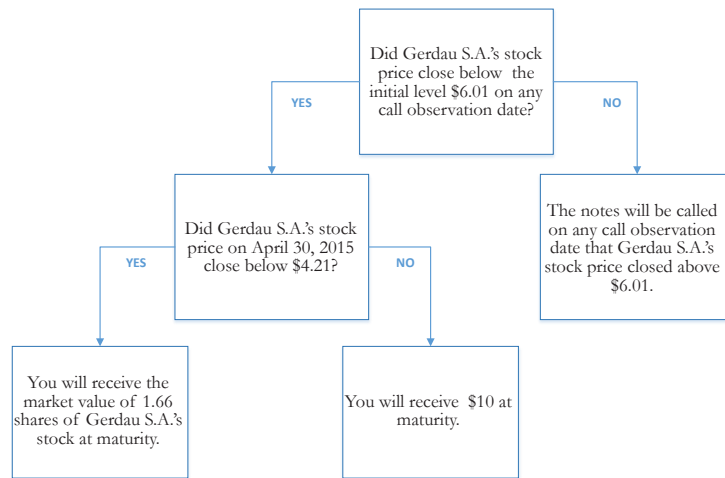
Did Gerdau S.A.'s stock price close below the initial level $6.01 on any call observation date?

YES

NO

Did Gerdau S.A.'s stock price on April 30, 2015 close below $4.21?

The notes will be called on any call observation date that Gerdau S.A.'s stock price closed above $6.01.

YES

NO

You will receive the market value of 1.66 shares of Gerdau S.A.'s stock at maturity.

You will receive $10 at maturity.